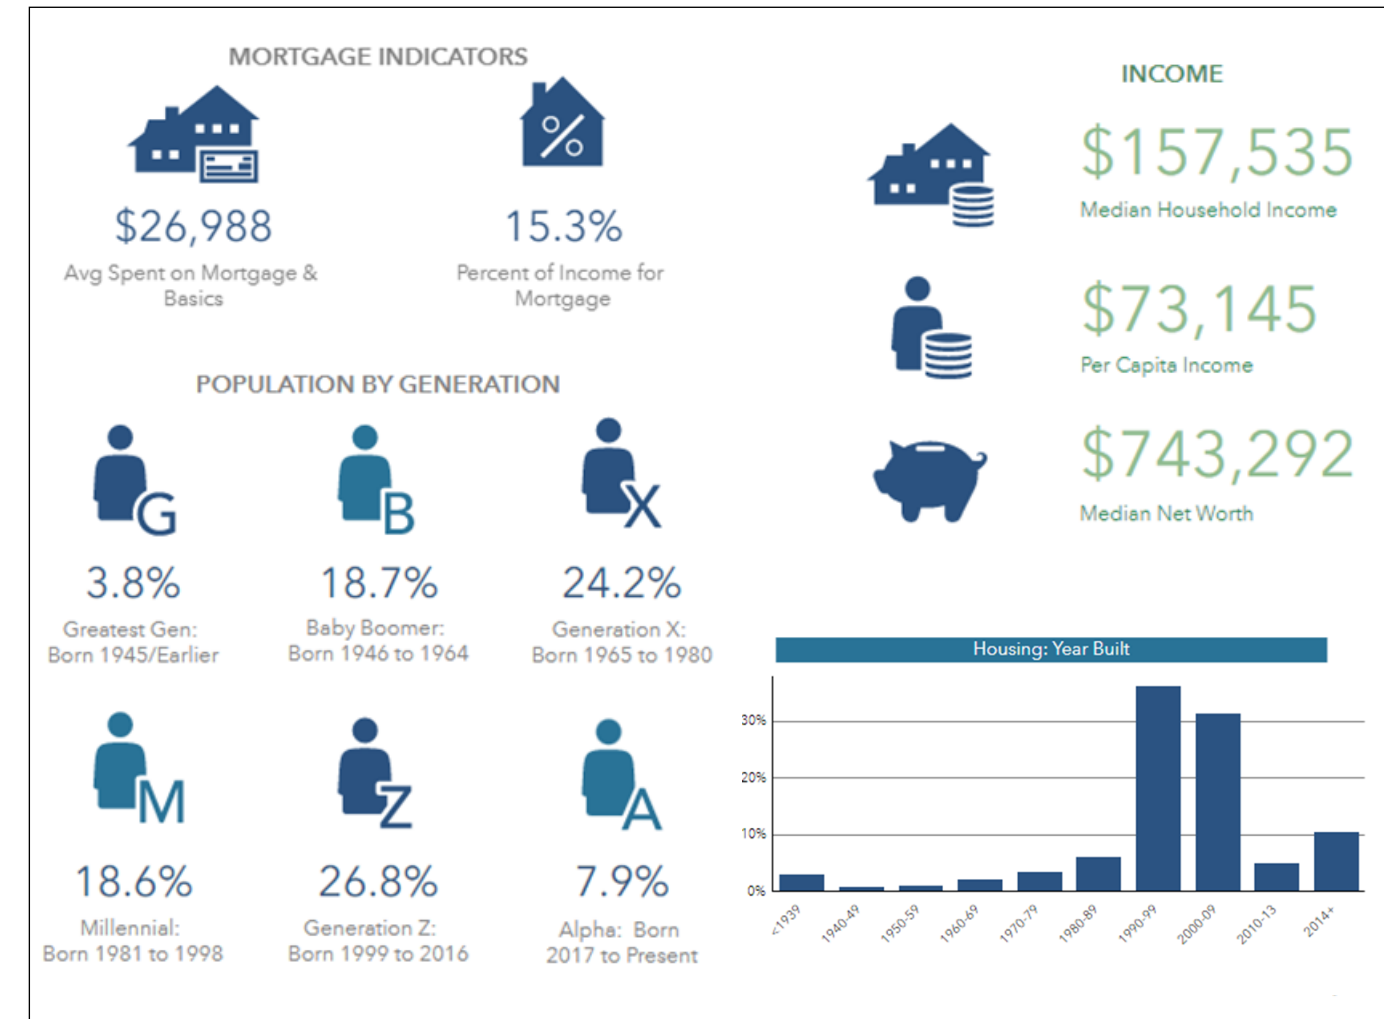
MORTGAGE INDICATORS

$26,988
Avg Spent on Mortgage & Basics

15.3%
Percent of Income for Mortgage

POPULATION BY GENERATION

G
3.8%
Greatest Gen: Born 1945/Earlier

B
18.7%
Baby Boomer: Born 1946 to 1964

X
24.2%
Generation X: Born 1965 to 1980

M
18.6%
Millennial: Born 1981 to 1998

Z
26.8%
Generation Z: Born 1999 to 2016

A
7.9%
Alpha: Born 2017 to Present

INCOME

$157,535
Median Household Income

$73,145
Per Capita Income

$743,292
Median Net Worth

Housing: Year Built

30%
20%
10%
0%

<1939
1940-49
1950-59
1960-69
1970-79
1980-89
1990-99
2000-09
2010-13
2014+